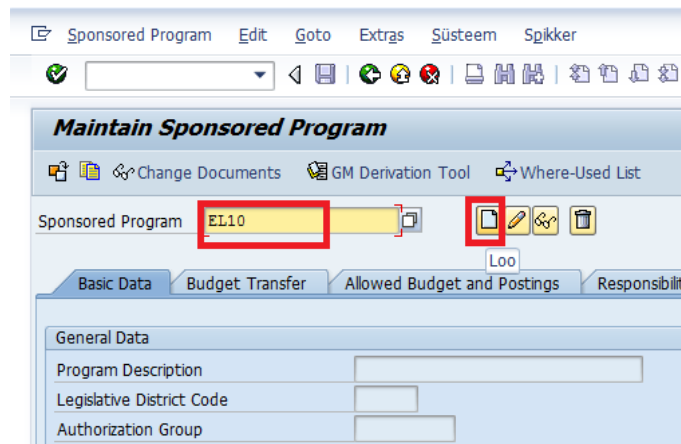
Sponsored Program Edit Goto Extras Süsteem Spikker

Maintain Sponsored Program

Change Documents GM Derivation Tool Where-Used List

Sponsored Program EL10

Loo

Basic Data Budget Transfer Allowed Budget and Postings Responsibilit

General Data

Program Description

Legislative District Code

Authorization Group